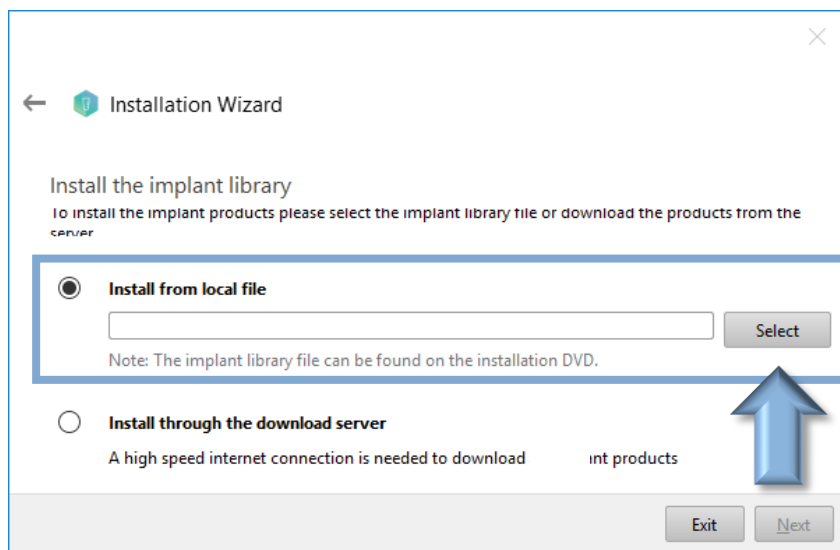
Installation Wizard

Install the implant library

To install the implant products please select the implant library file or download the products from the server

Install from local file

Select

Note: The implant library file can be found on the installation DVD.

Install through the download server

A high speed internet connection is needed to download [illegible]nt products

Exit

Next